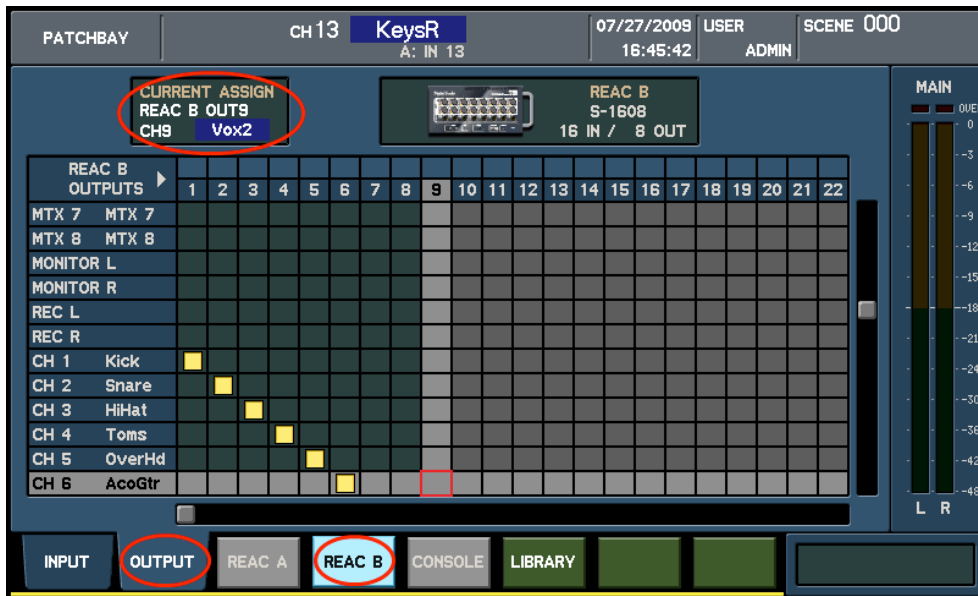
PATCHBAY

CH 13 KeysR
A: IN 13

07/27/2009 16:45:42

USER ADMIN

SCENE 000

CURRENT ASSIGN
REAC B OUT9
CH9 Vox2

REAC B
S-1608
16 IN / 8 OUT

MAIN

OVER
0
-3
-6
-9
-12
-15
-18
-21
-24
-30
-36
-42
-48

| REAC B OUTPUTS | | 1 | 2 | 3 | 4 | 5 | 6 | 7 | 8 | 9 | 10 | 11 | 12 | 13 | 14 | 15 | 16 | 17 | 18 | 19 | 20 | 21 | 22 |
|---|---|---|---|---|---|---|---|---|---|---|---|---|---|---|---|---|---|---|---|---|---|---|---|
| MTX 7 | MTX 7 | | | | | | | | | | | | | | | | | | | | | | |
| MTX 8 | MTX 8 | | | | | | | | | | | | | | | | | | | | | | |
| MONITOR L | | | | | | | | | | | | | | | | | | | | | | | |
| MONITOR R | | | | | | | | | | | | | | | | | | | | | | | |
| REC L | | | | | | | | | | | | | | | | | | | | | | | |
| REC R | | | | | | | | | | | | | | | | | | | | | | | |
| CH 1 | Kick | | | | | | | | | | | | | | | | | | | | | | |
| CH 2 | Snare | | | | | | | | | | | | | | | | | | | | | | |
| CH 3 | HiHat | | | | | | | | | | | | | | | | | | | | | | |
| CH 4 | Toms | | | | | | | | | | | | | | | | | | | | | | |
| CH 5 | OverHd | | | | | | | | | | | | | | | | | | | | | | |
| CH 6 | AcoGtr | | | | | | | | | | | | | | | | | | | | | | |

L R

INPUT OUTPUT REAC A REAC B CONSOLE LIBRARY